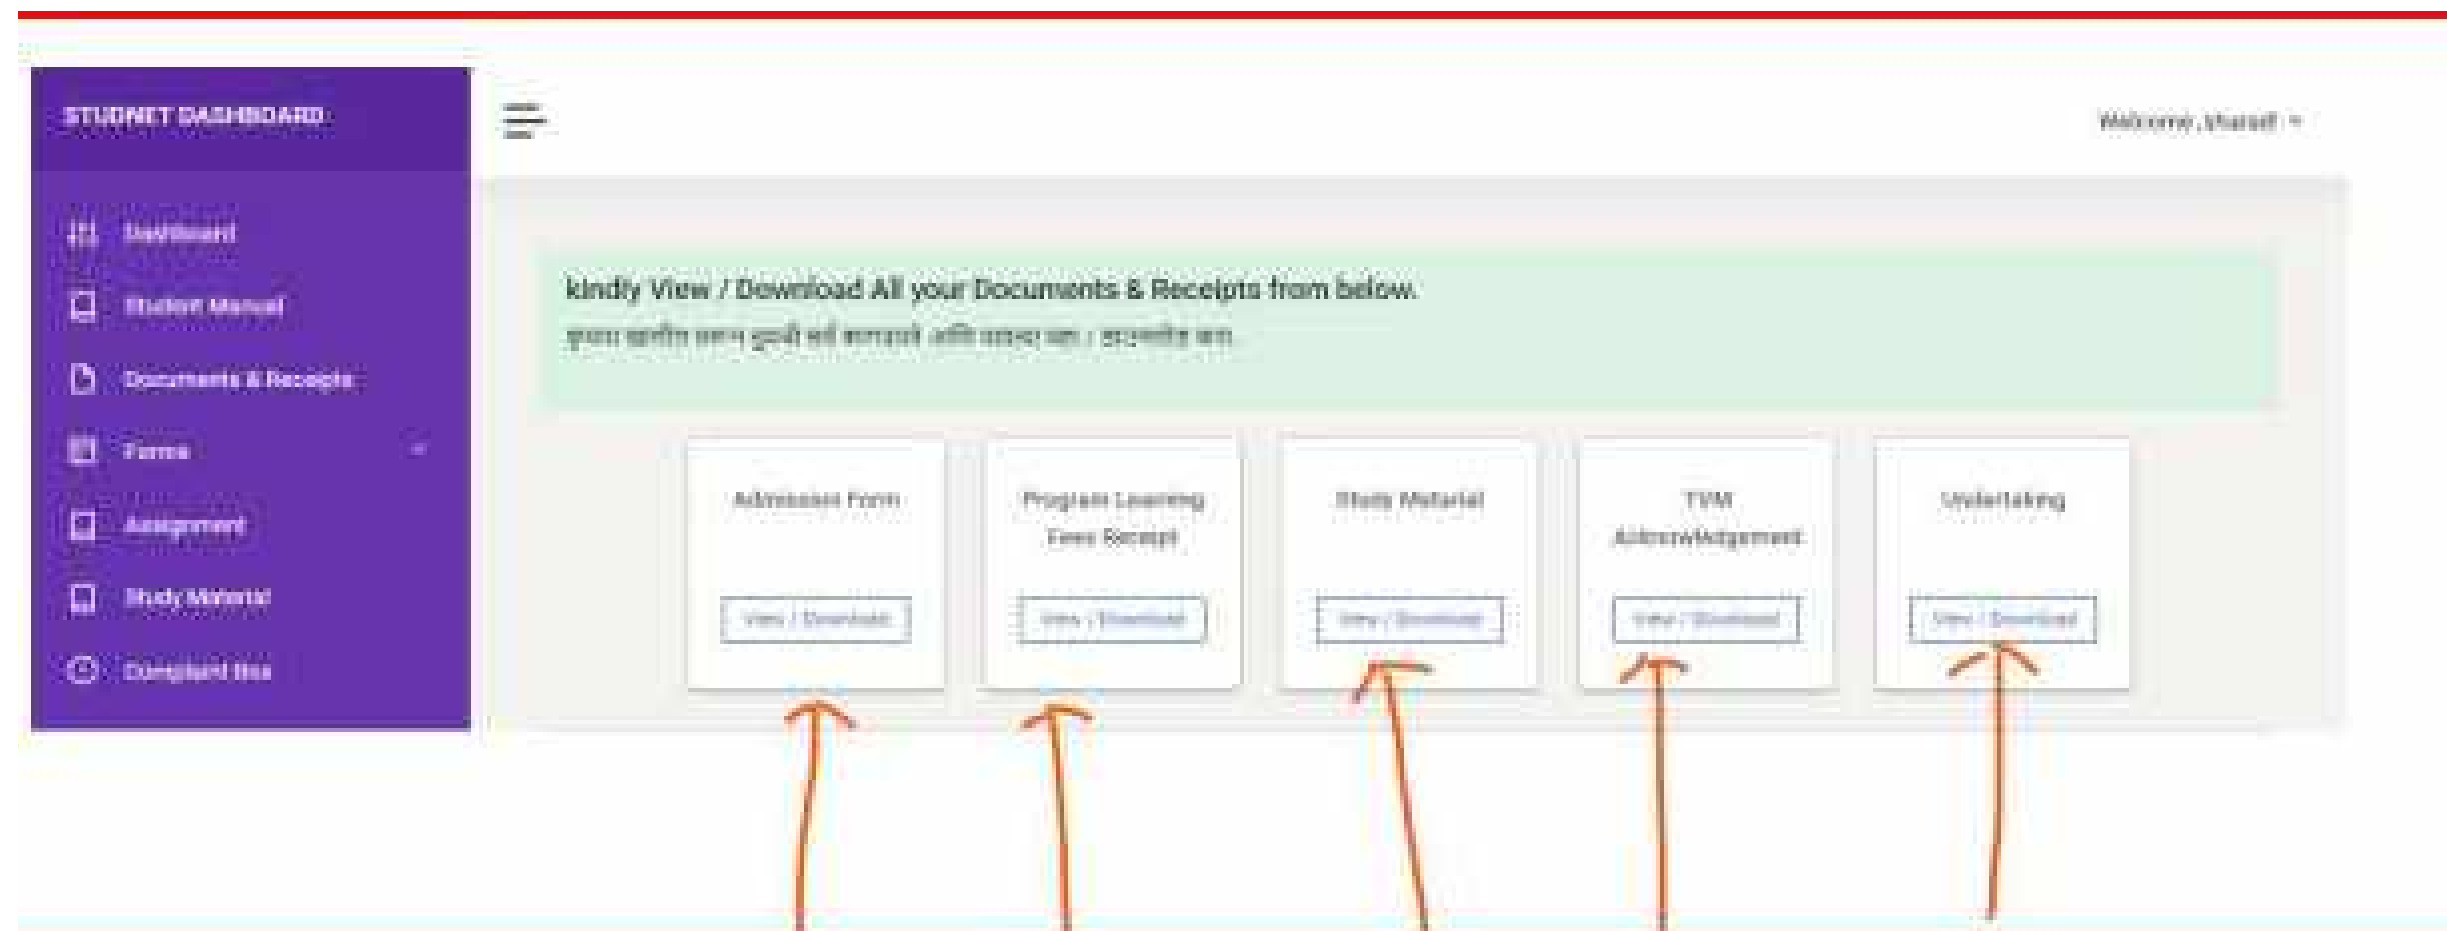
STUDNET DASHBOARD

Dashboard

Student Manual

Documents & Receipts

Forms

Assignment

Study Material

Complaint Box

Welcome , Sharad

kindly View / Download All your Documents & Receipts from below.

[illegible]

Admission Form

View / Download

Program Learning Fees Receipt

View / Download

Study Material

View / Download

TYM Acknowledgement

View / Download

Undertaking

View / Download